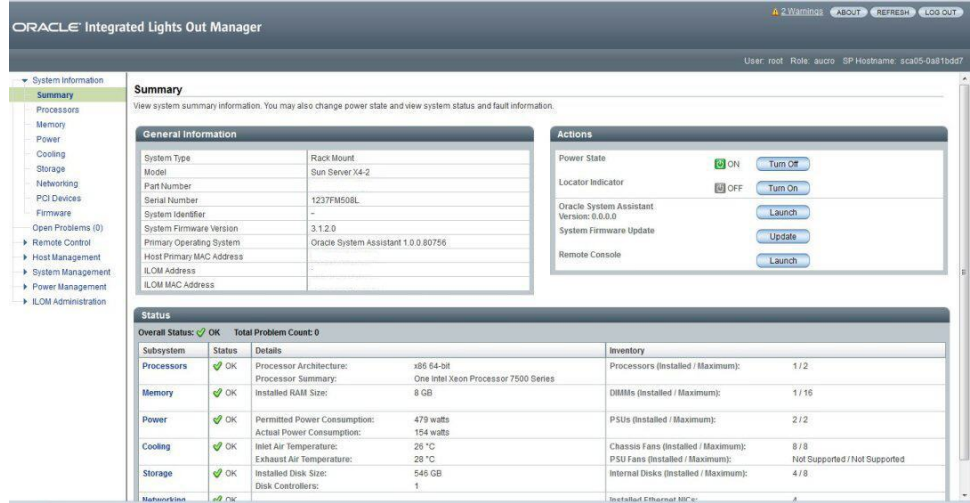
ORACLE Integrated Lights Out Manager

2 Warnings ABOUT REFRESH LOG OUT

User: root Role: aucro SP Hostname: sca05-0a81bdd7

System Information
Summary
Processors
Memory
Power
Cooling
Storage
Networking
PCI Devices
Firmware
Open Problems (0)
Remote Control
Host Management
System Management
Power Management
ILOM Administration

Summary

View system summary information. You may also change power state and view system status and fault information.

General Information

| | |
|---|---|
| System Type | Rack Mount |
| Model | Sun Server X4-2 |
| Part Number | |
| Serial Number | 1237FM508L |
| System Identifier | - |
| System Firmware Version | 3.1.2.0 |
| Primary Operating System | Oracle System Assistant 1.0.0.80756 |
| Host Primary MAC Address | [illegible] |
| ILOM Address | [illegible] |
| ILOM MAC Address | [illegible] |

Actions

Power State ON Turn Off
Locator Indicator OFF Turn On
Oracle System Assistant Version: 0.0.0.0 Launch
System Firmware Update Update
Remote Console Launch

Status

Overall Status: OK Total Problem Count: 0

| Subsystem | Status | Details | | Inventory | |
|---|---|---|---|---|---|
| Processors | OK | Processor Architecture: Processor Summary: | x86 64-bit One Intel Xeon Processor 7500 Series | Processors (Installed / Maximum): | 1 / 2 |
| Memory | OK | Installed RAM Size: | 8 GB | DIMMs (Installed / Maximum): | 1 / 16 |
| Power | OK | Permitted Power Consumption: Actual Power Consumption: | 479 watts 154 watts | PSUs (Installed / Maximum): | 2 / 2 |
| Cooling | OK | Inlet Air Temperature: Exhaust Air Temperature: | 26 °C 28 °C | Chassis Fans (Installed / Maximum): PSU Fans (Installed / Maximum): | 8 / 8 Not Supported / Not Supported |
| Storage | OK | Installed Disk Size: Disk Controllers: | 546 GB 1 | Internal Disks (Installed / Maximum): | 4 / 8 |
| Networking | OK | | | Installed Ethernet NICs: | 4 |